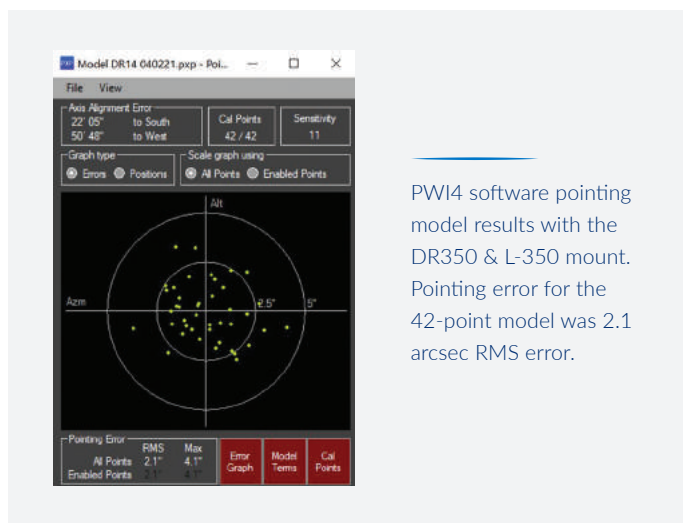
Model DR14 040221.pxp - Poi...

File View

Axis Alignment Error
22' 05" to South
50' 48" to West

Cal Points
42 / 42

Sensitivity
11

Graph type
Errors Positions

Scale graph using
All Points Enabled Points

Alt
Azm
2.5"
5"

Pointing Error
RMS Max
All Points 2.1" 4.1"
Enabled Points 2.1" 4.1"

Error Graph

Model Terms

Cal Points

PWI4 software pointing model results with the DR350 & L-350 mount. Pointing error for the 42-point model was 2.1 arcsec RMS error.